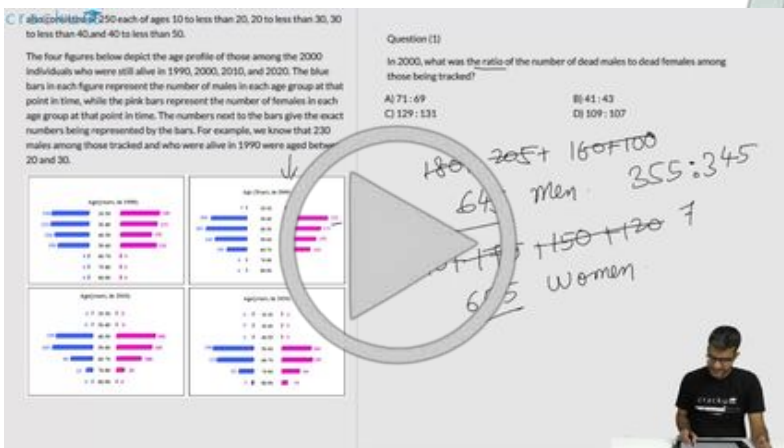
also consisting of 250 each of ages 10 to less than 20, 20 to less than 30, 30 to less than 40, and 40 to less than 50.

The four figures below depict the age profile of those among the 2000 individuals who were still alive in 1990, 2000, 2010, and 2020. The blue bars in each figure represent the number of males in each age group at that point in time, while the pink bars represent the number of females in each age group at that point in time. The numbers next to the bars give the exact numbers being represented by the bars. For example, we know that 230 males among those tracked and who were alive in 1990 were aged betw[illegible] 20 and 30.

Question (1)

In 2000, what was the ratio of the number of dead males to dead females among those being tracked?

A) 71 : 69
B) 41 : 43
C) 129 : 131
D) 109 : 107

180 + 205 + 160 + 100
645 men
355 : 345
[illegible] + 150 + 120 7
6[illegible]5 women

cracku